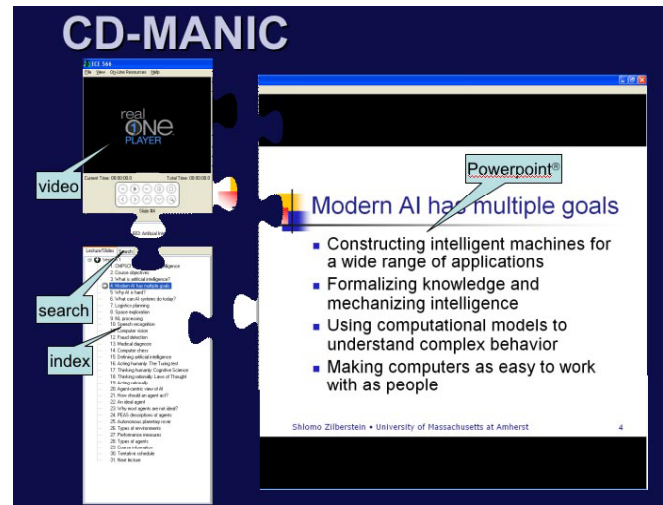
CD-MANIC

CS 566
File View Off-Line Resources Help

real ONE PLAYER

video

Current Time: 00:00:00.0 Total Time: 00:00:00.0

Lecture/Slides Search

search

index

1. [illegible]
2. Course objectives
3. What is artificial intelligence?
4. Modern AI has multiple goals
5. Why AI is hard?
6. What can AI systems do today?
7. Logistics planning
8. Space exploration
9. NL processing
10. Speech recognition
11. Computer vision
12. Fraud detection
13. Medical diagnosis
14. Computer chess
15. Defining artificial intelligence
16. Acting humanly: The Turing test
17. Thinking humanly: Cognitive Science
18. Thinking rationally: Laws of Thought
19. Acting rationally
20. Agent-centric view of AI
21. How should an agent act?
22. An ideal agent
23. Why most agents are not ideal?
24. PEAS descriptions of agents
25. Autonomous planetary rover
26. Types of environments
27. Performance measures
28. Types of agents
29. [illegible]
30. Tentative schedule
31. Next lecture

Powerpoint®

Modern AI has multiple goals

- Constructing intelligent machines for a wide range of applications
- Formalizing knowledge and mechanizing intelligence
- Using computational models to understand complex behavior
- Making computers as easy to work with as people

Shlomo Zilberstein • University of Massachusetts at Amherst 4